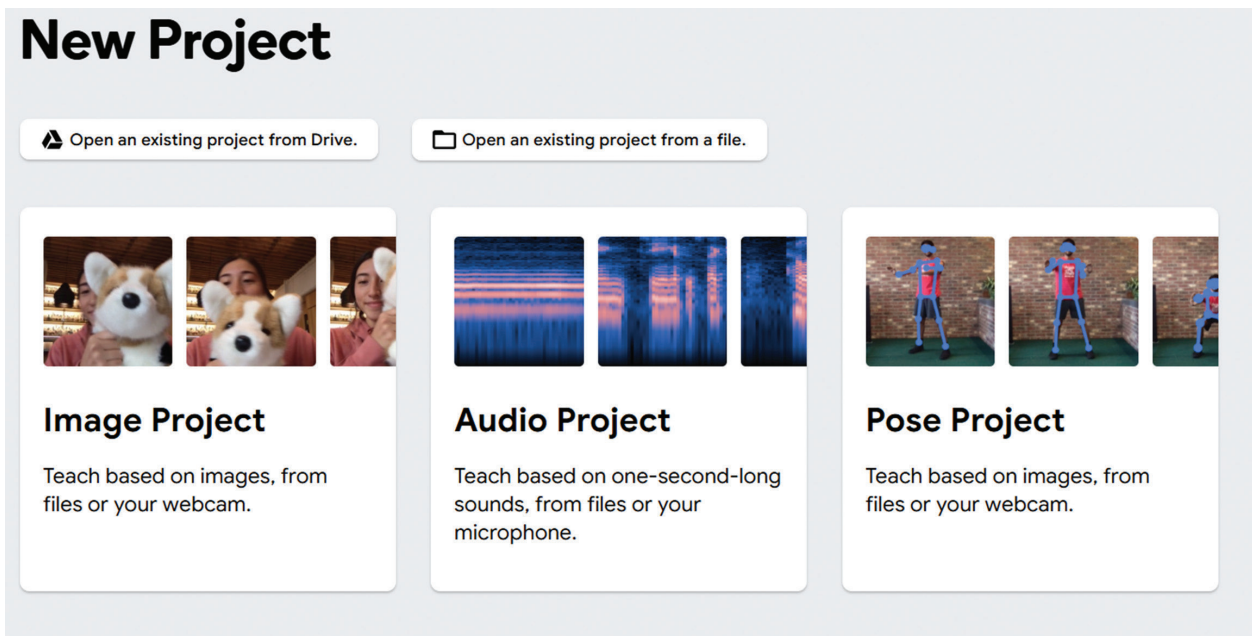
New Project

Open an existing project from Drive.

Open an existing project from a file.

Image Project

Teach based on images, from files or your webcam.

Audio Project

Teach based on one-second-long sounds, from files or your microphone.

Pose Project

Teach based on images, from files or your webcam.